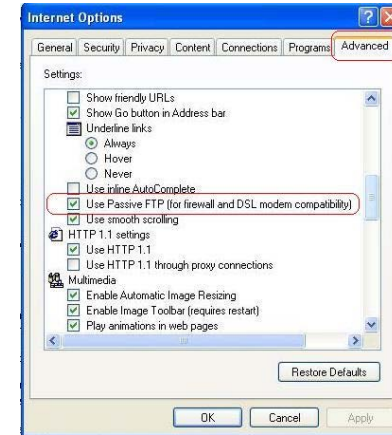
Internet Options

General | Security | Privacy | Content | Connections | Programs | Advanced

Settings:

Show friendly URLs
Show Go button in Address bar
Underline links
Always
Hover
Never
Use inline AutoComplete
Use Passive FTP (for firewall and DSL modem compatibility)
Use smooth scrolling
HTTP 1.1 settings
Use HTTP 1.1
Use HTTP 1.1 through proxy connections
Multimedia
Enable Automatic Image Resizing
Enable Image Toolbar (requires restart)
Play animations in web pages

Restore Defaults

OK | Cancel | Apply